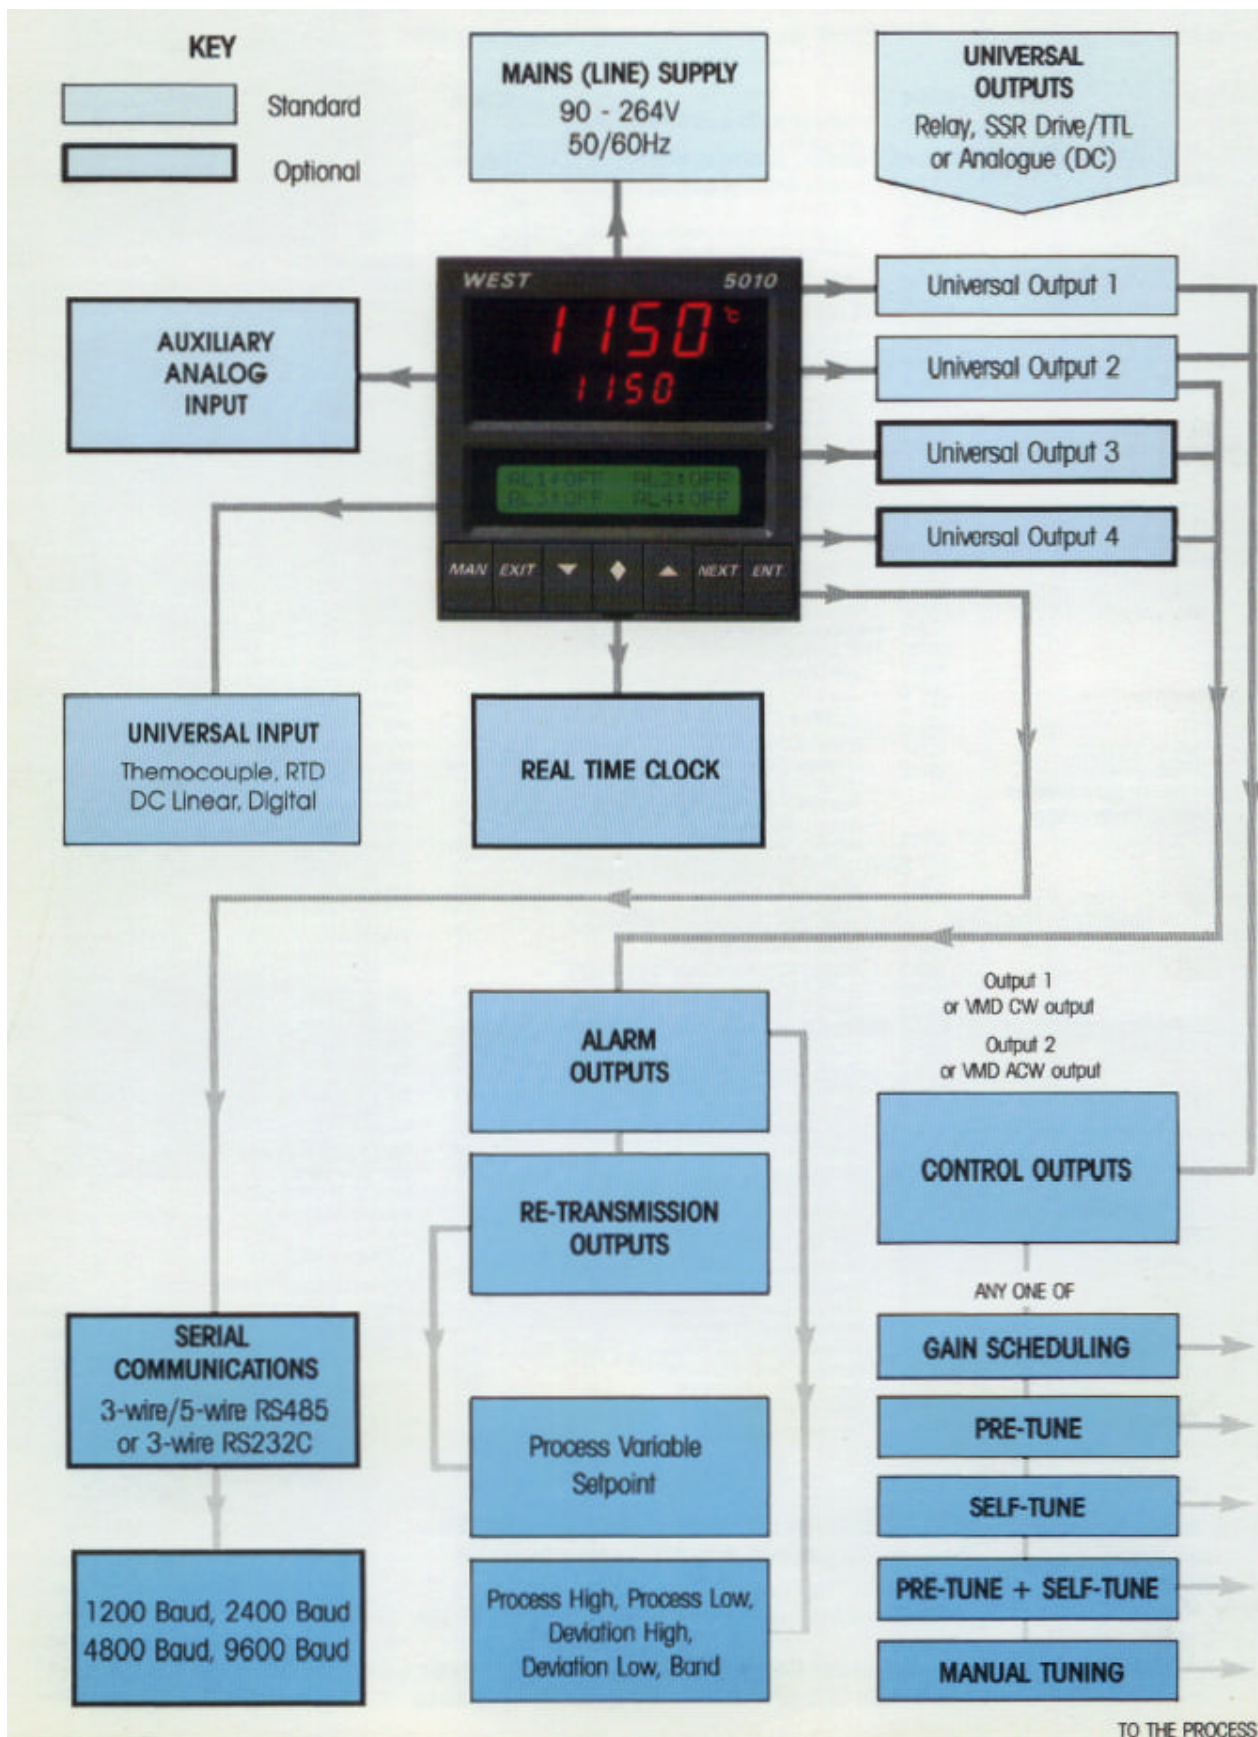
KEY

Standard

Optional

MAINS (LINE) SUPPLY
90 - 264V
50/60Hz

UNIVERSAL OUTPUTS
Relay, SSR Drive/TTL or Analogue (DC)

WEST 5010

1150 °C
1150

AL1:OFF AL2:OFF
AL3:OFF AL4:OFF

MAN EXIT NEXT ENT

AUXILIARY ANALOG INPUT

Universal Output 1

Universal Output 2

Universal Output 3

Universal Output 4

UNIVERSAL INPUT
Themocouple, RTD DC Linear, Digital

REAL TIME CLOCK

Output 1 or VMD CW output

Output 2 or VMD ACW output

ALARM OUTPUTS

CONTROL OUTPUTS

RE-TRANSMISSION OUTPUTS

ANY ONE OF

GAIN SCHEDULING

SERIAL COMMUNICATIONS
3-wire/5-wire RS485 or 3-wire RS232C

Process Variable Setpoint

PRE-TUNE

SELF-TUNE

1200 Baud, 2400 Baud
4800 Baud, 9600 Baud

Process High, Process Low, Deviation High, Deviation Low, Band

PRE-TUNE + SELF-TUNE

MANUAL TUNING

TO THE PROCESS